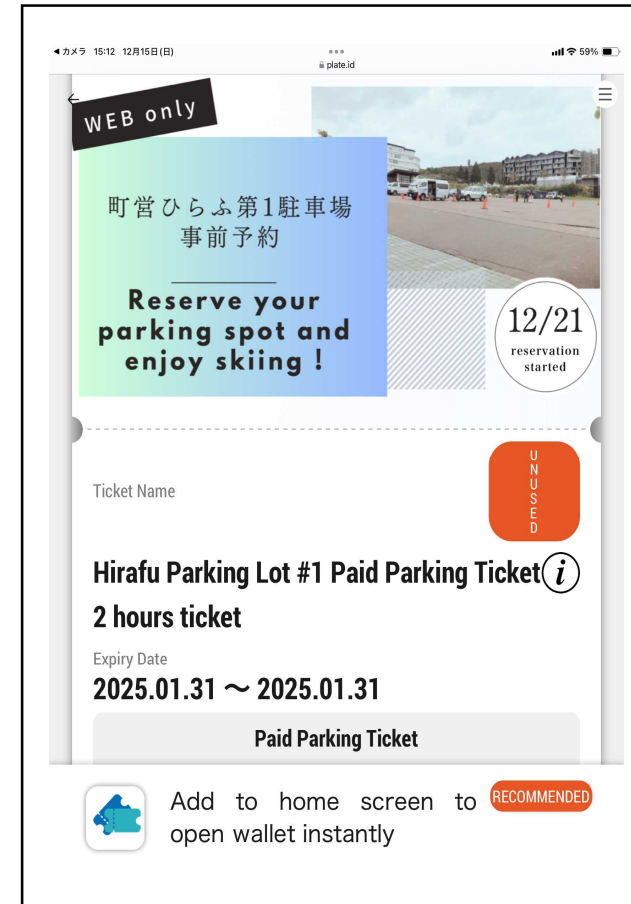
◀カメラ 15:12 12月15日(日)
•••
plate.id
59%

WEB only

町営ひらふ第1駐車場
事前予約

Reserve your parking spot and enjoy skiing !

12/21
reservation started

Ticket Name

UNUSED

Hirafu Parking Lot #1 Paid Parking Ticket 2 hours ticket

Expiry Date
2025.01.31 ～ 2025.01.31

Paid Parking Ticket

Add to home screen to open wallet instantly
RECOMMENDED